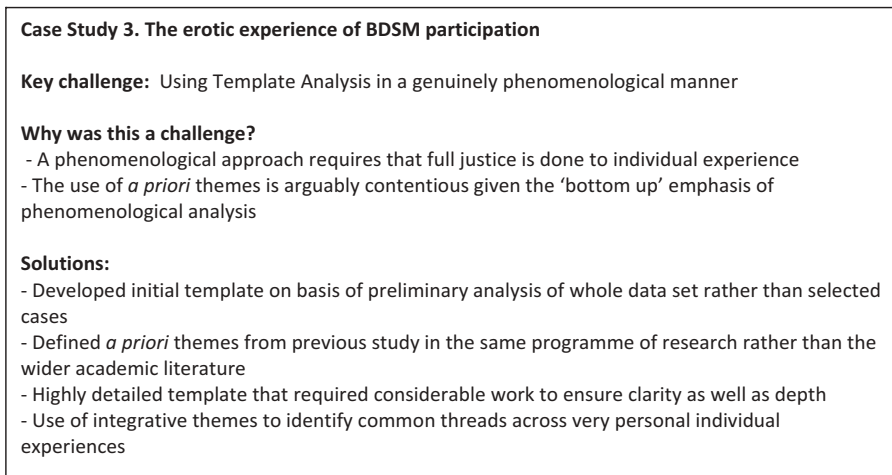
**Case Study 3. The erotic experience of BDSM participation**

**Key challenge:** Using Template Analysis in a genuinely phenomenological manner

**Why was this a challenge?**
- A phenomenological approach requires that full justice is done to individual experience
- The use of *a priori* themes is arguably contentious given the 'bottom up' emphasis of phenomenological analysis

**Solutions:**
- Developed initial template on basis of preliminary analysis of whole data set rather than selected cases
- Defined *a priori* themes from previous study in the same programme of research rather than the wider academic literature
- Highly detailed template that required considerable work to ensure clarity as well as depth
- Use of integrative themes to identify common threads across very personal individual experiences